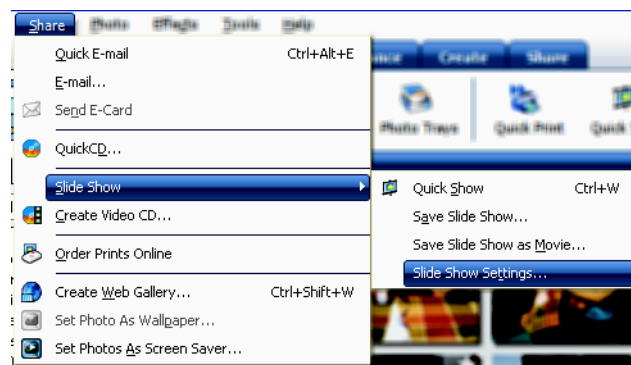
Share Photo Effects Tools Help

Quick E-mail Ctrl+Alt+E
E-mail...
Send E-Card
QuickCD...
Slide Show
Create Video CD...
Order Prints Online
Create Web Gallery... Ctrl+Shift+W
Set Photo As Wallpaper...
Set Photos As Screen Saver...

Quick Show Ctrl+W
Save Slide Show...
Save Slide Show as Movie...
Slide Show Settings...

Create Share
Photo Trays Quick Print